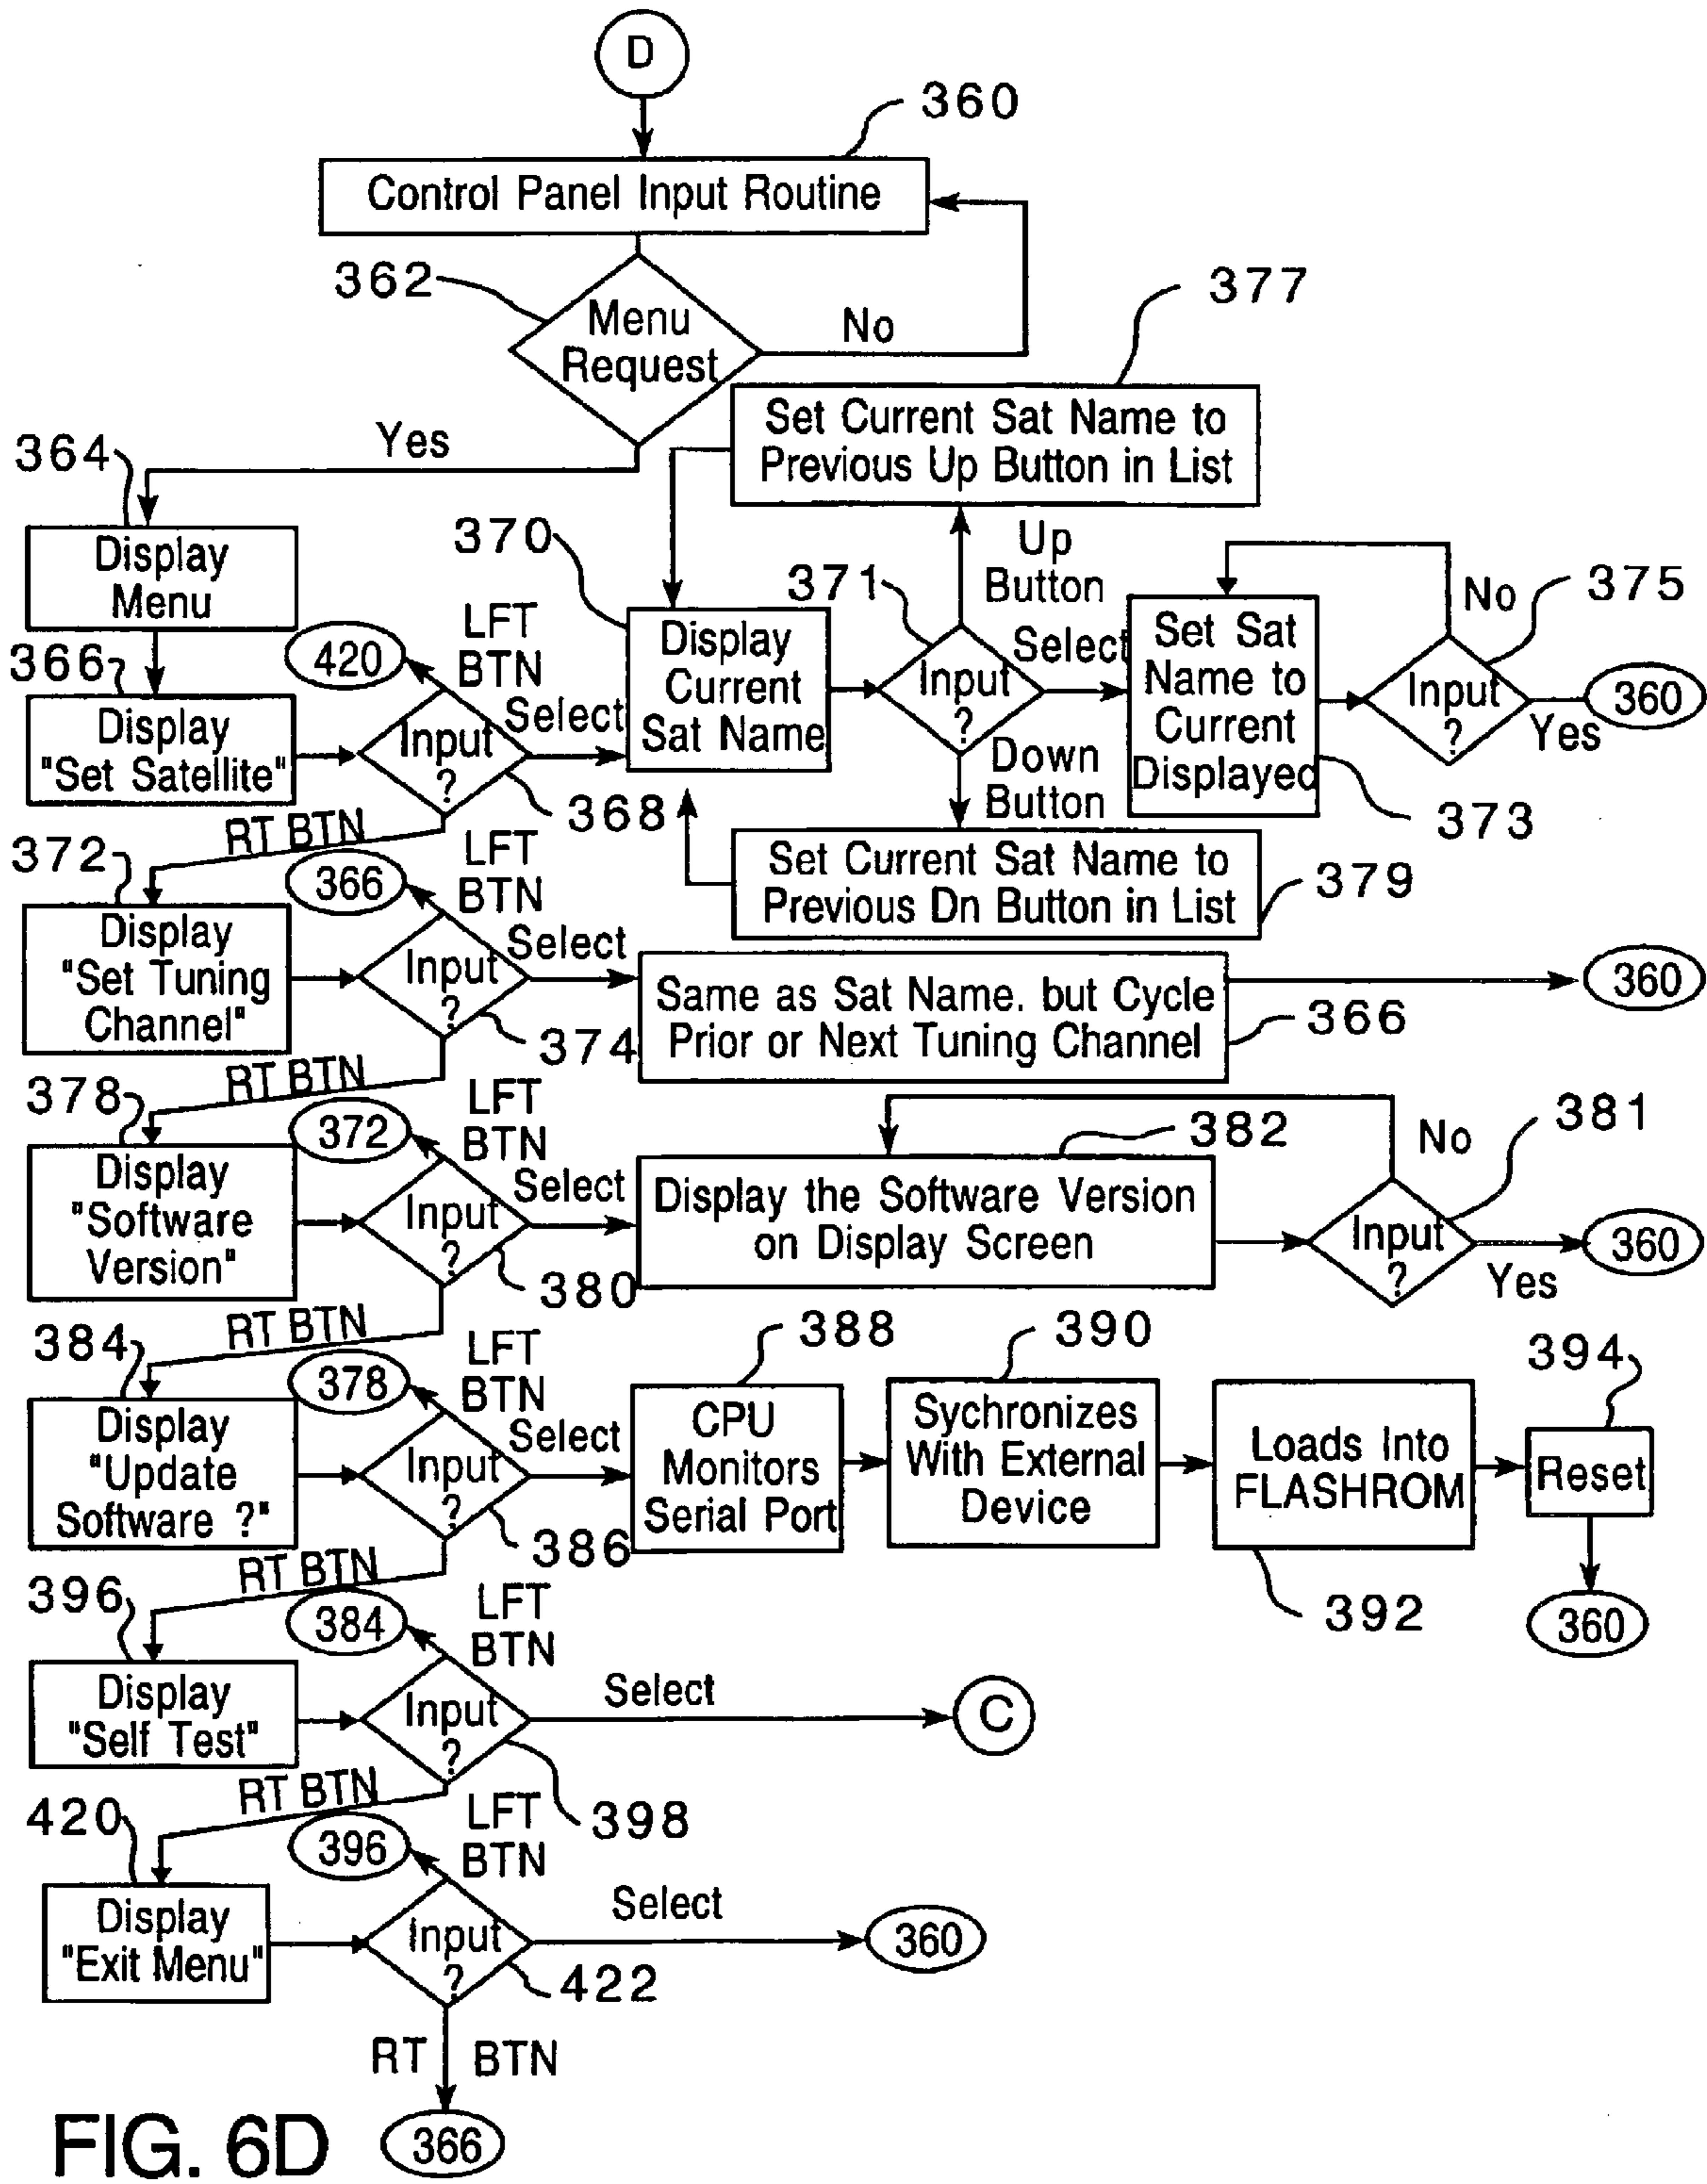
D

360

Control Panel Input Routine

362

Menu Request

No

377

Set Current Sat Name to Previous Up Button in List

Yes

364

Display Menu

370

371

Up Button

375

No

LFT BTN

420

366

Display "Set Satellite"

Input ?

Select

Display Current Sat Name

Input ?

Select

Set Sat Name to Current Displayed

Input ?

360

Yes

Down Button

368

373

RT BTN

372

LFT BTN

366

Set Current Sat Name to Previous Dn Button in List

379

Display "Set Tuning Channel"

Input ?

Select

Same as Sat Name. but Cycle Prior or Next Tuning Channel

360

366

374

RT BTN

378

LFT BTN

372

382

No

381

Display "Software Version"

Input ?

Select

Display the Software Version on Display Screen

Input ?

360

Yes

380

RT BTN

384

LFT BTN

378

388

390

394

Display "Update Software ?"

Input ?

Select

CPU Monitors Serial Port

Sychronizes With External Device

Loads Into FLASHROM

Reset

386

RT BTN

392

360

396

LFT BTN

384

Display "Self Test"

Input ?

Select

C

RT BTN

398

420

LFT BTN

396

Display "Exit Menu"

Input ?

Select

360

422

RT BTN

FIG. 6D

366